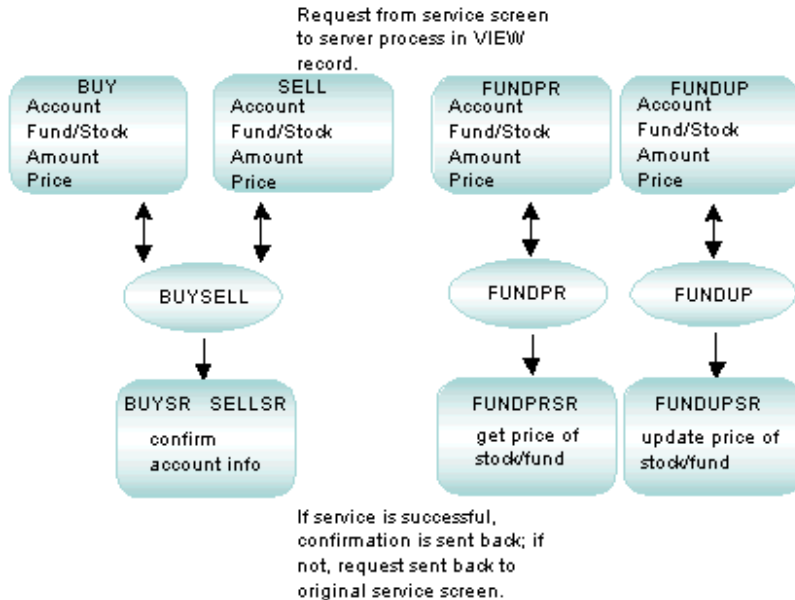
Request from service screen to server process in VIEW record.

BUY
Account
Fund/Stock
Amount
Price

SELL
Account
Fund/Stock
Amount
Price

FUNDPR
Account
Fund/Stock
Amount
Price

FUNDUP
Account
Fund/Stock
Amount
Price

BUYSELL

FUNDPR

FUNDUP

BUYSR SELLSR
confirm
account info

FUNDPRSR
get price of stock/fund

FUNDUPSR
update price of stock/fund

If service is successful, confirmation is sent back; if not, request sent back to original service screen.